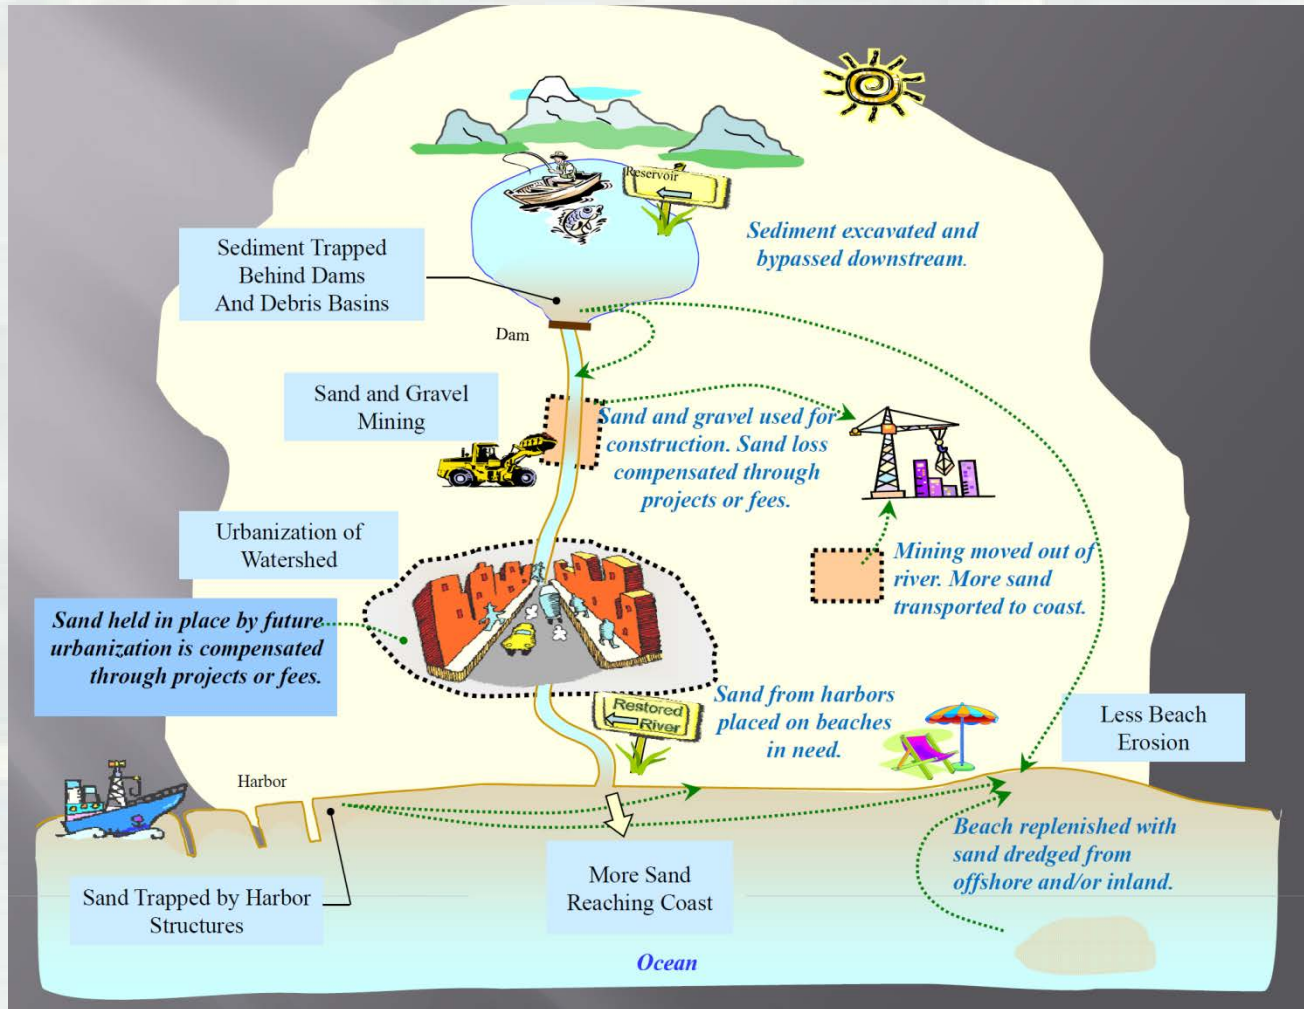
Reservoir

Sediment excavated and bypassed downstream.

Sediment Trapped Behind Dams And Debris Basins

Dam

Sand and Gravel Mining

Sand and gravel used for construction. Sand loss compensated through projects or fees.

Urbanization of Watershed

Mining moved out of river. More sand transported to coast.

Sand held in place by future urbanization is compensated through projects or fees.

Restored River

Sand from harbors placed on beaches in need.

Less Beach Erosion

Harbor

Beach replenished with sand dredged from offshore and/or inland.

Sand Trapped by Harbor Structures

More Sand Reaching Coast

Ocean